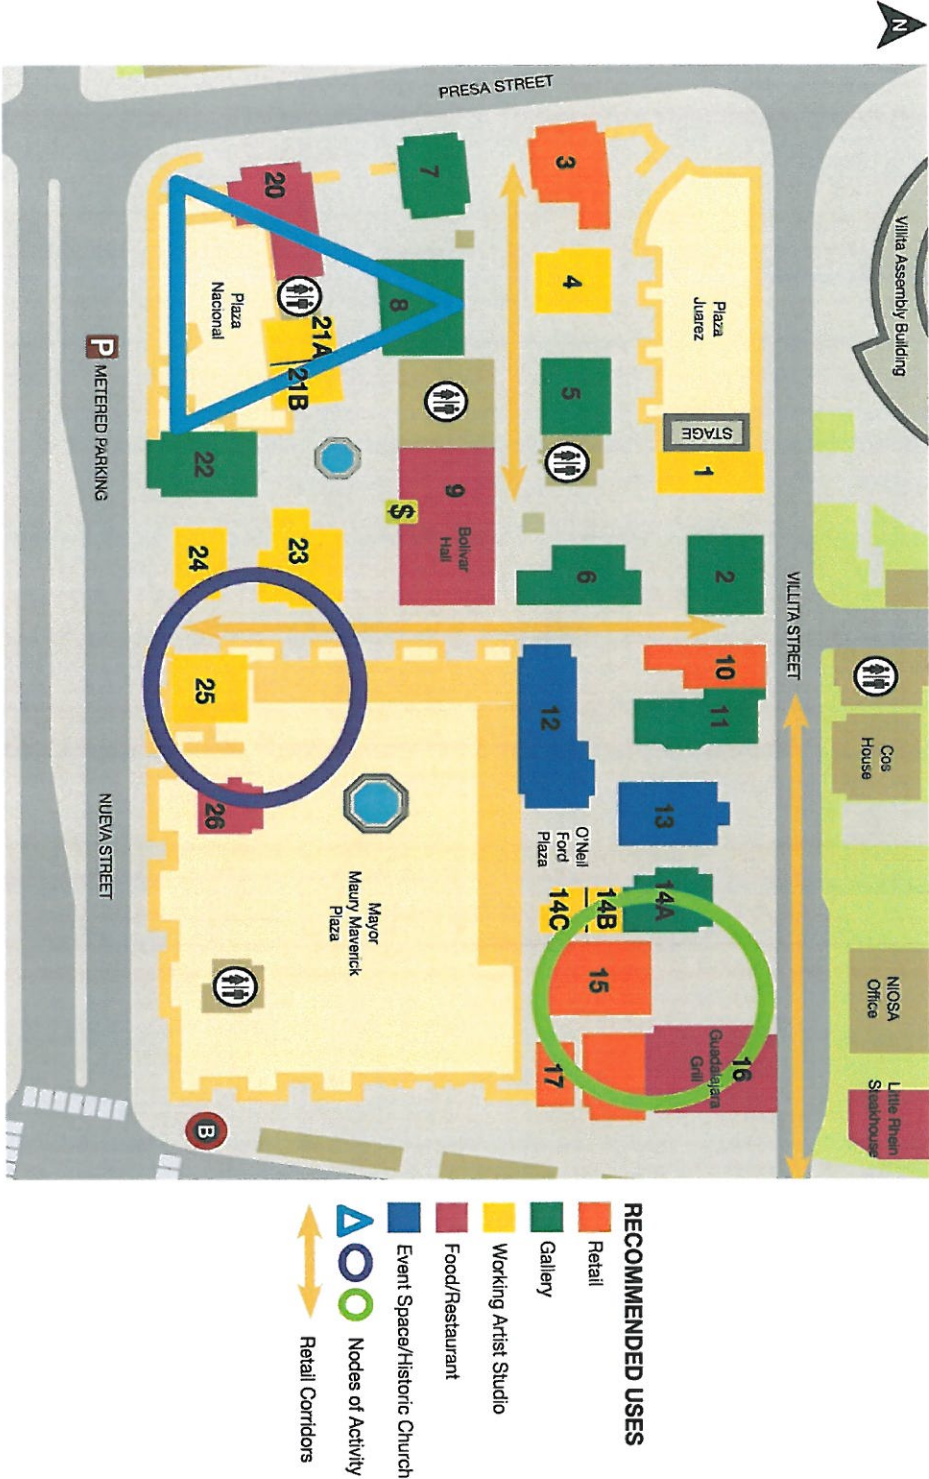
N

PRESA STREET

Villita Assembly Building

Plaza Juarez

STAGE

1
2
3
4
5
6
7
8
9
10
11
12
13
14A
14B
14C
15
16
17
20
21A
21B
22
23
24
25
26

Plaza Nacional

Bolivar Hall

$

VILLITA STREET

Cos House

NIOSA Office

Little Rhein Steakhouse

Guadalajara Grill

O'Neil Ford Plaza

Mayor Maury Maverick Plaza

P METERED PARKING

NUEVA STREET

B

RECOMMENDED USES
Retail
Gallery
Working Artist Studio
Food/Restaurant
Event Space/Historic Church
Nodes of Activity
Retail Corridors